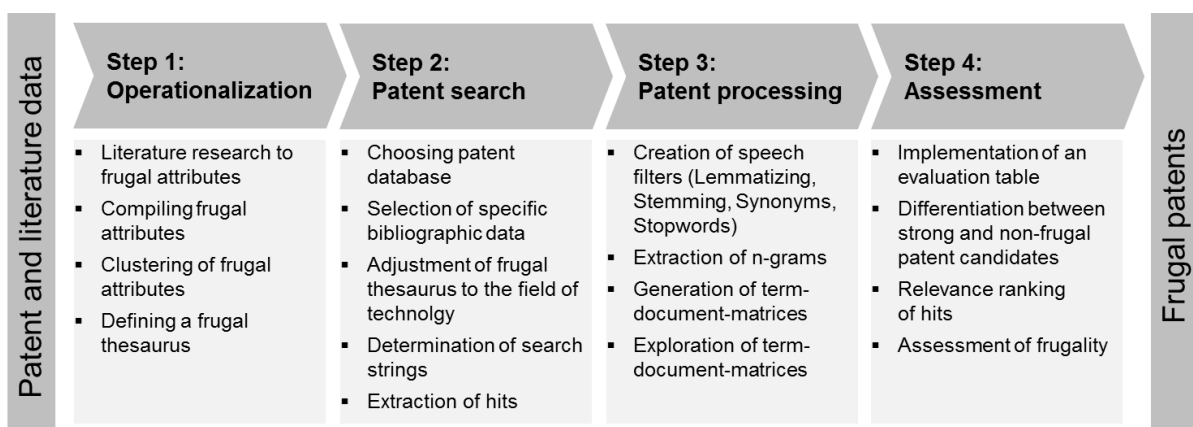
Patent and literature data

Step 1:
Operationalization

- Literature research to frugal attributes
- Compiling frugal attributes
- Clustering of frugal attributes
- Defining a frugal thesaurus

Step 2:
Patent search

- Choosing patent database
- Selection of specific bibliographic data
- Adjustment of frugal thesaurus to the field of technolgy
- Determination of search strings
- Extraction of hits

Step 3:
Patent processing

- Creation of speech filters (Lemmatizing, Stemming, Synonyms, Stopwords)
- Extraction of n-grams
- Generation of term-document-matrices
- Exploration of term-document-matrices

Step 4:
Assessment

- Implementation of an evaluation table
- Differentiation between strong and non-frugal patent candidates
- Relevance ranking of hits
- Assessment of frugality

Frugal patents